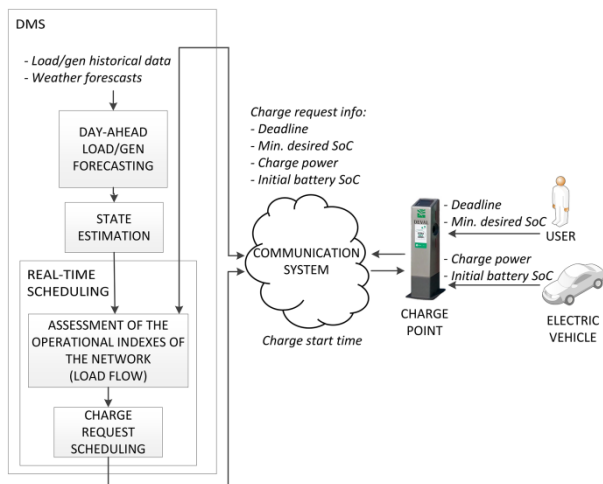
DMS

- Load/gen historical data
- Weather forecasts

DAY-AHEAD LOAD/GEN FORECASTING

STATE ESTIMATION

REAL-TIME SCHEDULING

ASSESSMENT OF THE OPERATIONAL INDEXES OF THE NETWORK (LOAD FLOW)

CHARGE REQUEST SCHEDULING

Charge request info:
- Deadline
- Min. desired SoC
- Charge power
- Initial battery SoC

COMMUNICATION SYSTEM

Charge start time

- Deadline
- Min. desired SoC

- Charge power
- Initial battery SoC

CHARGE POINT

USER

ELECTRIC VEHICLE